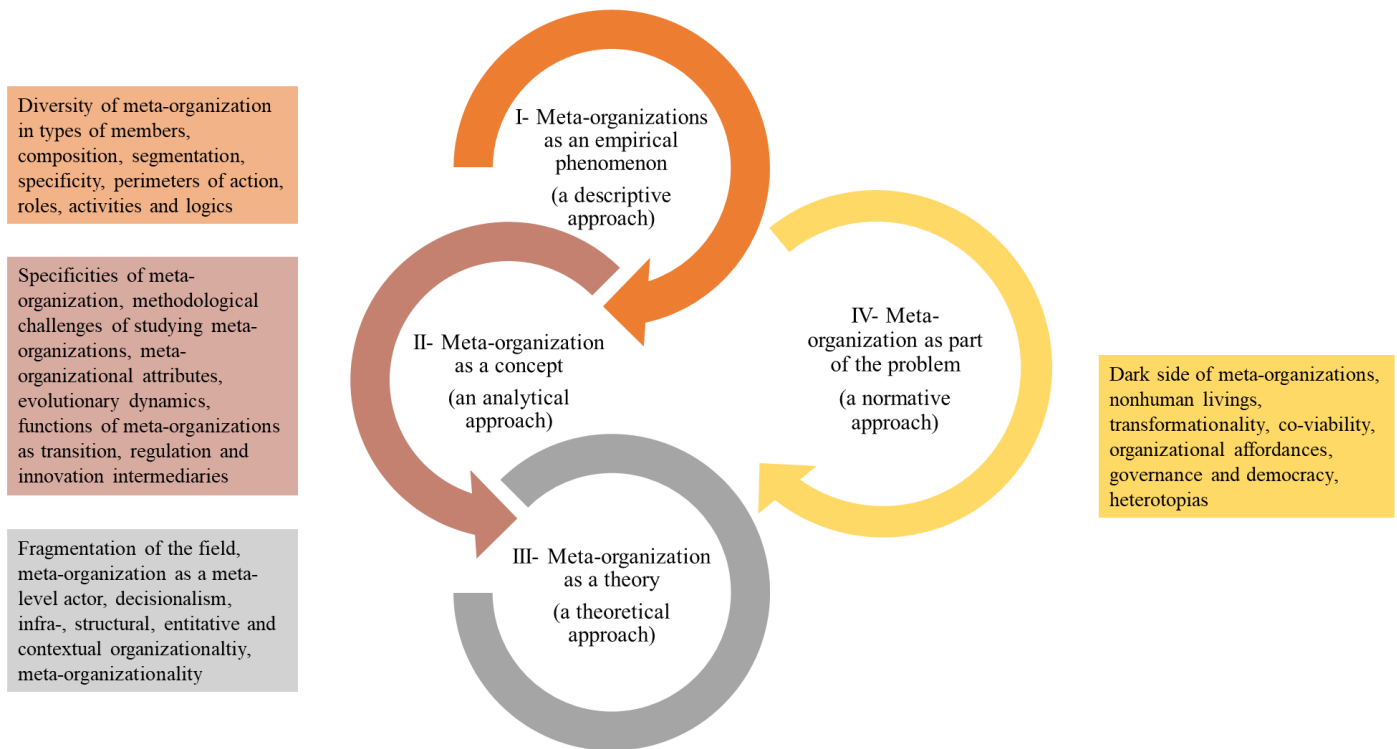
Diversity of meta-organization in types of members, composition, segmentation, specificity, perimeters of action, roles, activities and logics

I- Meta-organizations as an empirical phenomenon

(a descriptive approach)

Specificities of meta-organization, methodological challenges of studying meta-organizations, meta-organizational attributes, evolutionary dynamics, functions of meta-organizations as transition, regulation and innovation intermediaries

II- Meta-organization as a concept

(an analytical approach)

IV- Meta-organization as part of the problem

(a normative approach)

Dark side of meta-organizations, nonhuman livings, transformationality, co-viability, organizational affordances, governance and democracy, heterotopias

Fragmentation of the field, meta-organization as a meta-level actor, decisionalism, infra-, structural, entitative and contextual organizationaltiy, meta-organizationality

III- Meta-organization as a theory

(a theoretical approach)